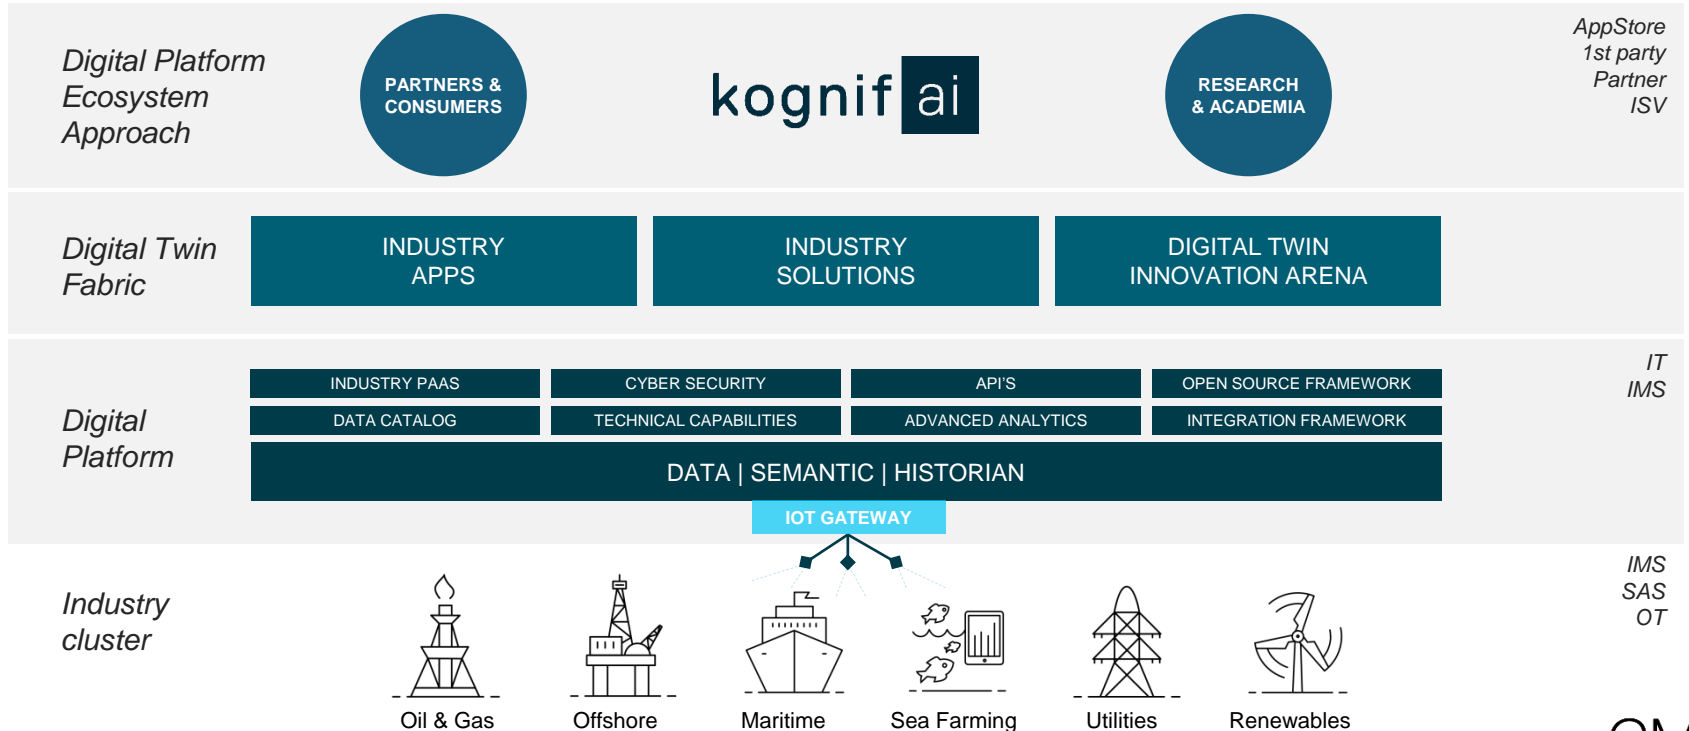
Digital Platform Ecosystem Approach

PARTNERS & CONSUMERS

kognif ai

RESEARCH & ACADEMIA

AppStore
1st party
Partner
ISV

Digital Twin Fabric

INDUSTRY APPS

INDUSTRY SOLUTIONS

DIGITAL TWIN INNOVATION ARENA

Digital Platform

| INDUSTRY PAAS | CYBER SECURITY | API'S | OPEN SOURCE FRAMEWORK |
|---|---|---|---|
| DATA CATALOG | TECHNICAL CAPABILITIES | ADVANCED ANALYTICS | INTEGRATION FRAMEWORK |

DATA | SEMANTIC | HISTORIAN

IOT GATEWAY

IT
IMS

Industry cluster

Oil & Gas

Offshore

Maritime

Sea Farming

Utilities

Renewables

IMS
SAS
OT